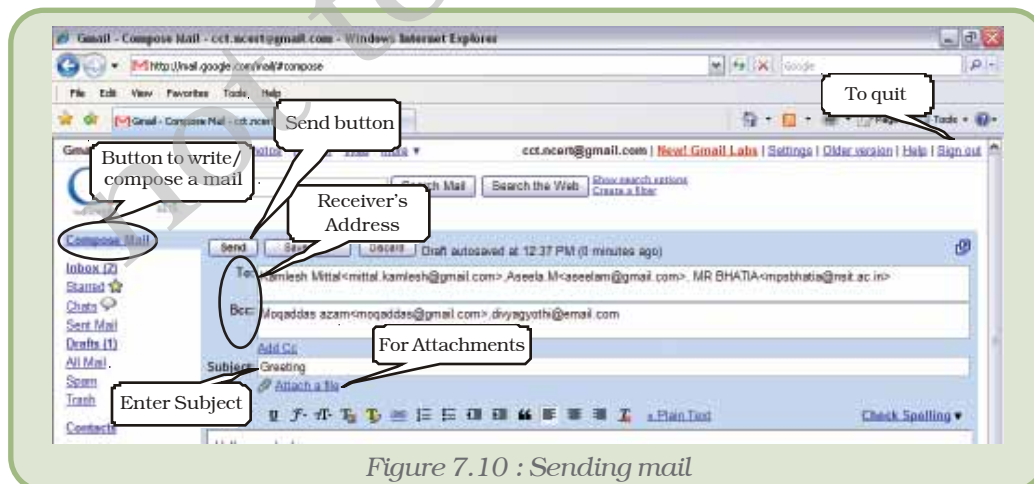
Gmail - Compose Mail - cct.ncert@gmail.com - Windows Internet Explorer

http://mail.google.com/mail/#compose

File Edit View Favorites Tools Help

Gmail - Compose Mail - cct.ncert

To quit

Send button

Button to write/ compose a mail

cct.ncert@gmail.com | New! Gmail Labs | Settings | Older version | Help | Sign out

Search Mail Search the Web Show search options Create a filter

Receiver's Address

Compose Mail

Send Save Discard Draft autosaved at 12:37 PM (0 minutes ago)

Inbox (2)
Starred
Chats
Sent Mail
Drafts (1)
All Mail
Spam
Trash
Contacts

To: Kamlesh Mittal<mittal.kamlesh@gmail.com>, Aseela.M<aseelam@gmail.com>, MR BHATIA<mpsbhatia@nsit.ac.in>

Bcc: Moqaddas azam<moqaddas@gmail.com>, divyagyothi@email.com

Add Cc

For Attachments

Subject: Greeting

Attach a file

Enter Subject

« Plain Text

Check Spelling ▾

Figure 7.10 : Sending mail